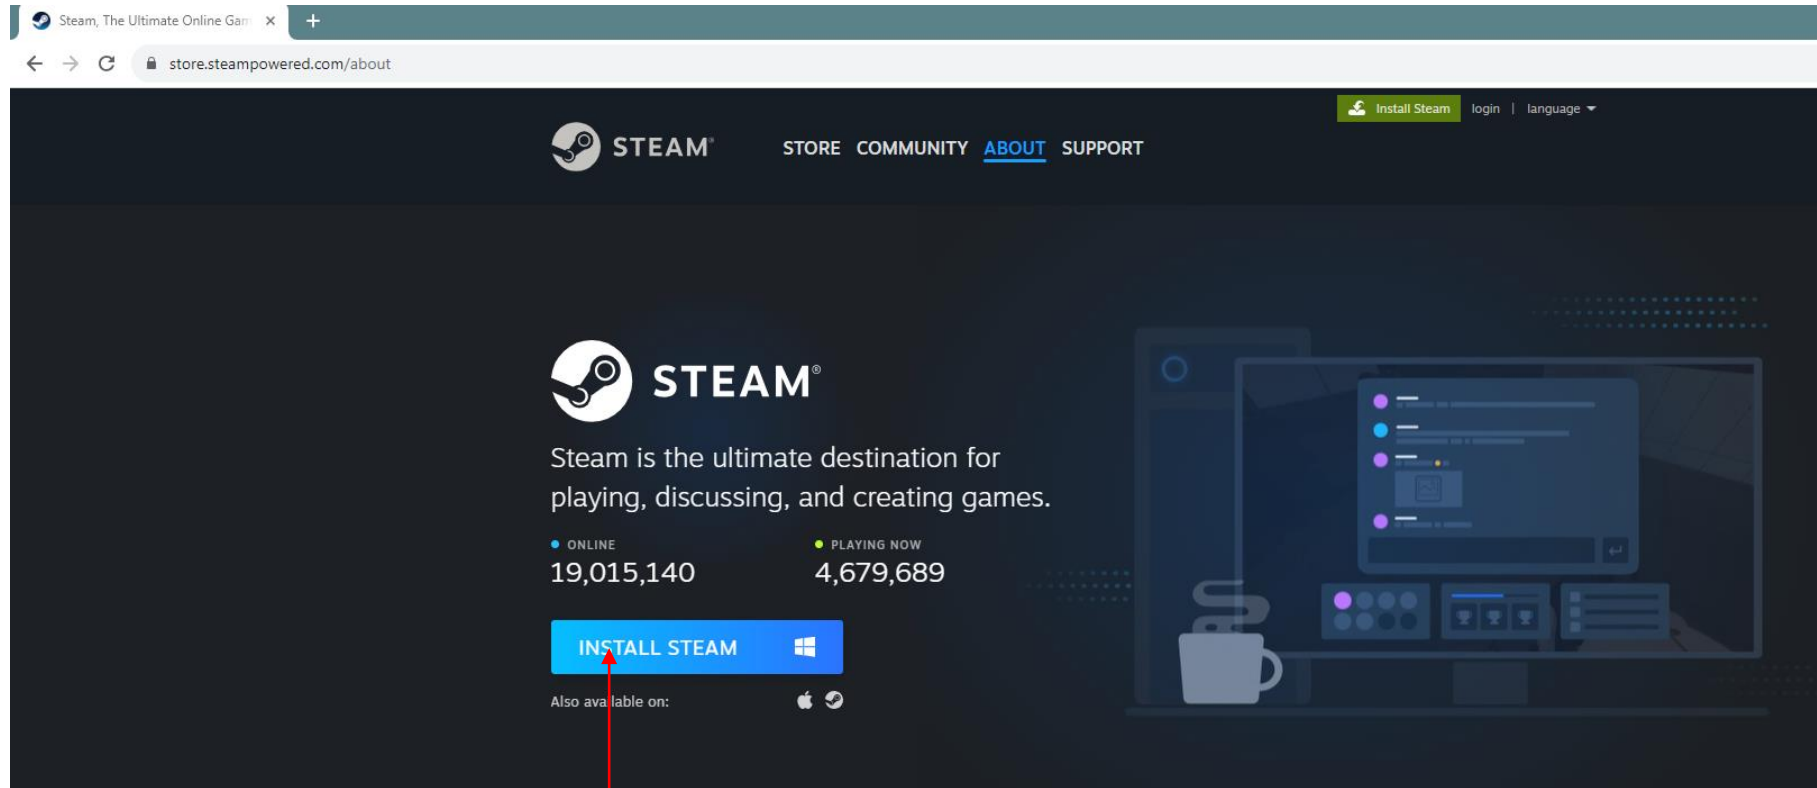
Steam, The Ultimate Online Gam ×
+
store.steampowered.com/about

Install Steam login | language

STEAM®
STORE COMMUNITY ABOUT SUPPORT

STEAM®

Steam is the ultimate destination for playing, discussing, and creating games.

ONLINE
19,015,140

PLAYING NOW
4,679,689

INSTALL STEAM

Also available on: